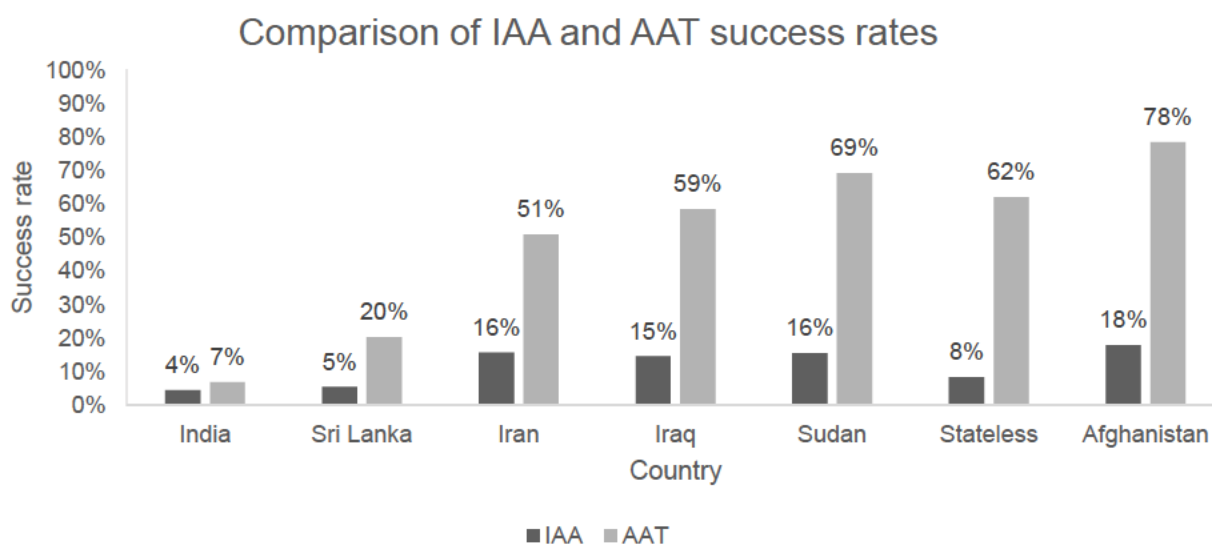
Comparison of IAA and AAT success rates

| Country | IAA | AAT |
|---|---|---|
| India | 4% | 7% |
| Sri Lanka | 5% | 20% |
| Iran | 16% | 51% |
| Iraq | 15% | 59% |
| Sudan | 16% | 69% |
| Stateless | 8% | 62% |
| Afghanistan | 18% | 78% |

Success rate
100%
90%
80%
70%
60%
50%
40%
30%
20%
10%
0%

Country

IAA AAT